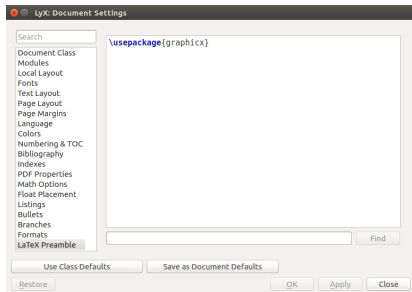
LyX: Document Settings

Search

Document Class
Modules
Local Layout
Fonts
Text Layout
Page Layout
Page Margins
Language
Colors
Numbering & TOC
Bibliography
Indexes
PDF Properties
Math Options
Float Placement
Listings
Bullets
Branches
Formats
LaTeX Preamble

\usepackage{graphicx}

Find

Use Class Defaults
Save as Document Defaults

Restore
OK
Apply
Close